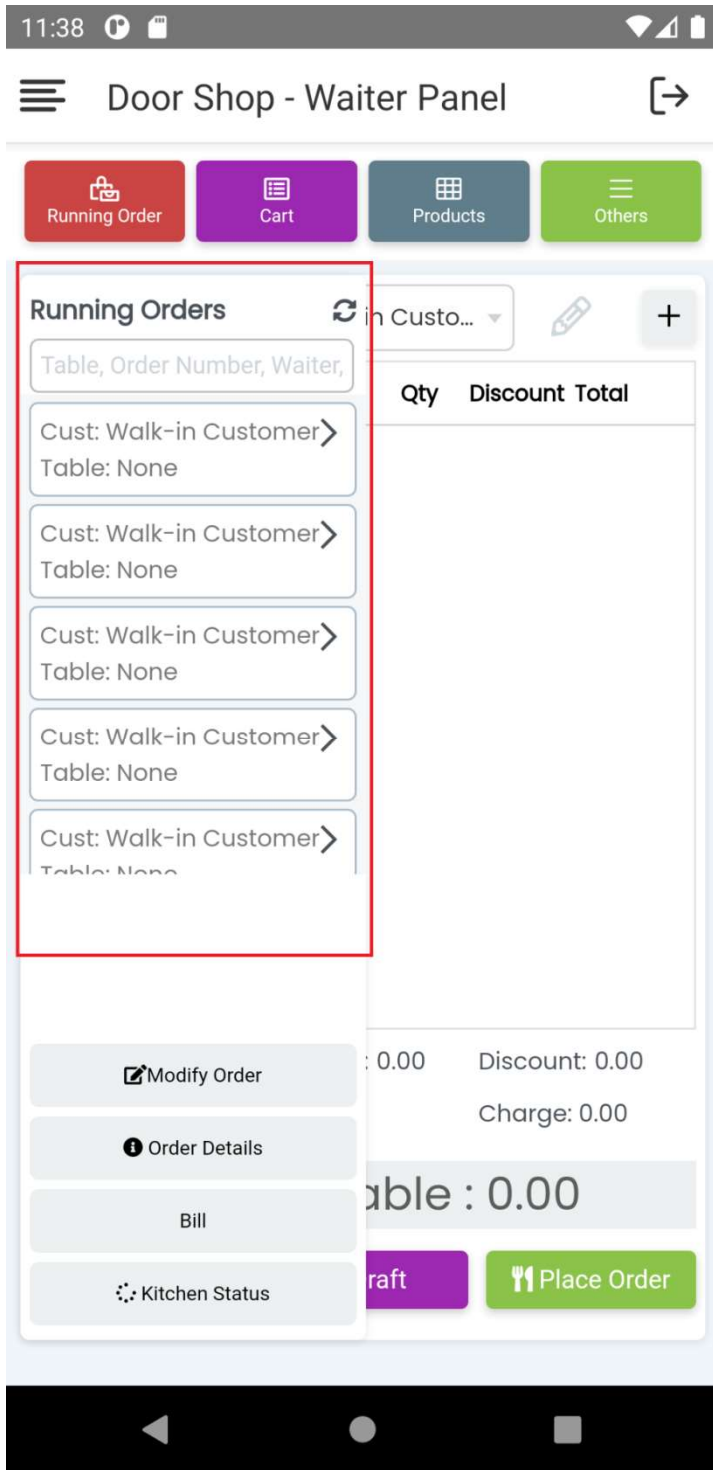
11:38

Door Shop - Waiter Panel

Running Order
Cart
Products
Others

Running Orders

Table, Order Number, Waiter,

Cust: Walk-in Customer
Table: None

Cust: Walk-in Customer
Table: None

Cust: Walk-in Customer
Table: None

Cust: Walk-in Customer
Table: None

Cust: Walk-in Customer
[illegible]

in Custo...

Qty Discount Total

: 0.00
Discount: 0.00
Charge: 0.00

able : 0.00

raft
Place Order

Modify Order
Order Details
Bill
Kitchen Status